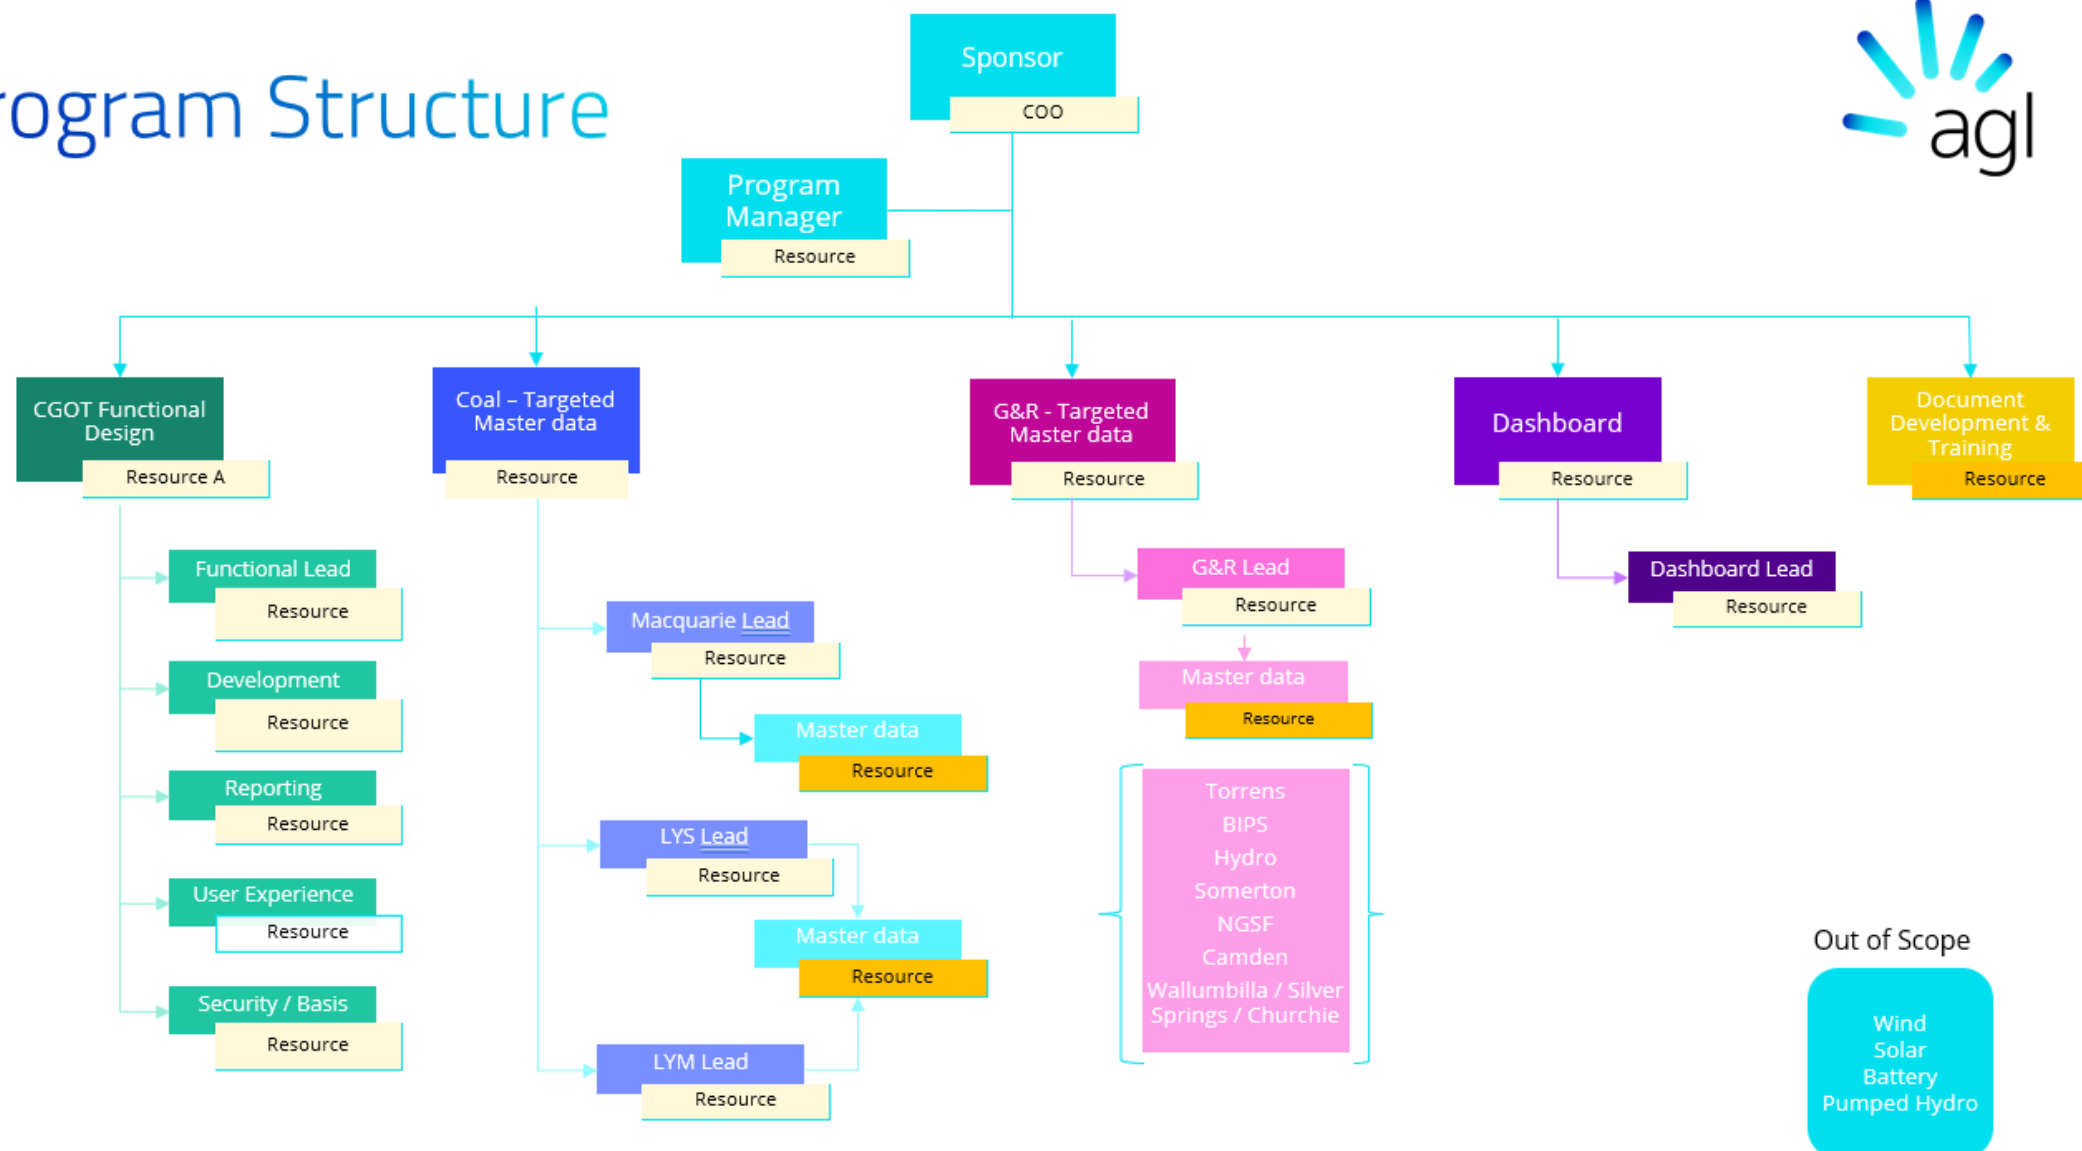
rogram Structure

Sponsor
COO

agl

Program Manager
Resource

CGOT Functional Design
Resource A

Coal – Targeted Master data
Resource

G&R - Targeted Master data
Resource

Dashboard
Resource

Document Development & Training
Resource

Functional Lead
Resource

Development
Resource

Reporting
Resource

User Experience
Resource

Security / Basis
Resource

Macquarie Lead
Resource

Master data
Resource

LYS Lead
Resource

Master data
Resource

LYM Lead
Resource

G&R Lead
Resource

Master data
Resource

Torrens
BIPS
Hydro
Somerton
NGSF
Camden
Wallumbilla / Silver Springs / Churchie

Dashboard Lead
Resource

Out of Scope

Wind
Solar
Battery
Pumped Hydro